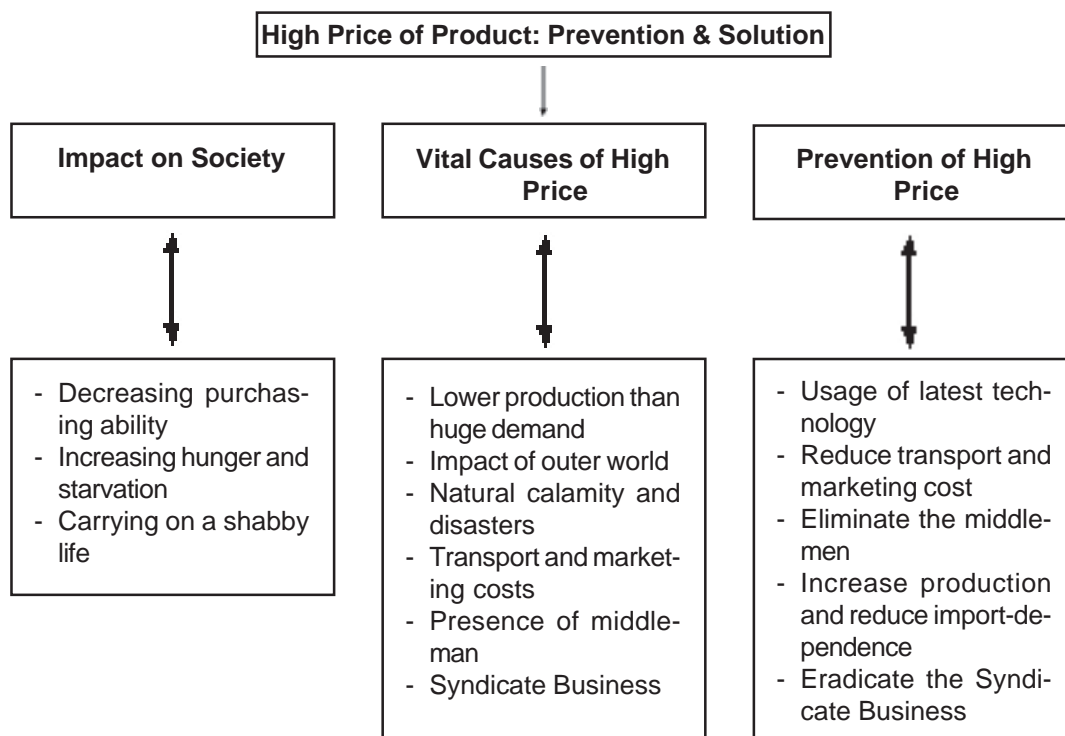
High Price of Product: Prevention & Solution

Impact on Society

Vital Causes of High Price

Prevention of High Price

- Decreasing purchasing ability
- Increasing hunger and starvation
- Carrying on a shabby life

- Lower production than huge demand
- Impact of outer world
- Natural calamity and disasters
- Transport and marketing costs
- Presence of middleman
- Syndicate Business

- Usage of latest technology
- Reduce transport and marketing cost
- Eliminate the middlemen
- Increase production and reduce import-dependence
- Eradicate the Syndicate Business